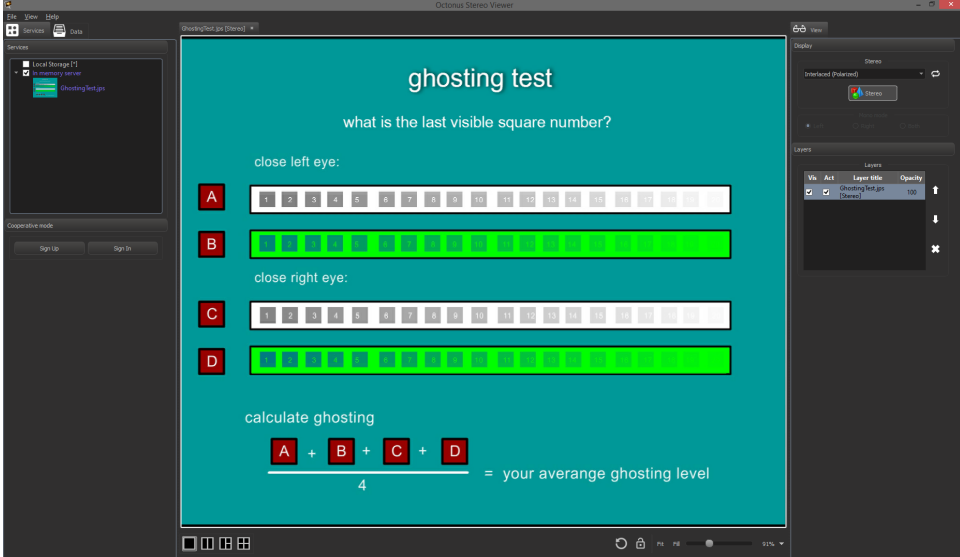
Octonus Stereo Viewer

File View Help

Services Data

Services

Local Storage [*]
In memory server
GhostingTest.jps

Cooperative mode

Sign Up Sign In

GhostingTest.jps [Stereo] ×

ghosting test

what is the last visible square number?

close left eye:

A 1 2 3 4 5 6 7 8 9 10 11 12 13 14 15 16 17 18 19 20

B 1 2 3 4 5 6 7 8 9 10 11 12 13 14 15 16 17 18 19 20

close right eye:

C 1 2 3 4 5 6 7 8 9 10 11 12 13 14 15 16 17 18 19 20

D 1 2 3 4 5 6 7 8 9 10 11 12 13 14 15 16 17 18 19 20

calculate ghosting

$\frac{A + B + C + D}{4}$ = your averange ghosting level

Fit Fill 51%

View

Display

Stereo

Interlaced (Polarized)

Stereo

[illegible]

Left Right Both

Layers

Layers

| Vis | Act | Layer title | Opacity |
|---|---|---|---|
| ☑ | ☑ | GhostingTest.jps [Stereo] | 100 |